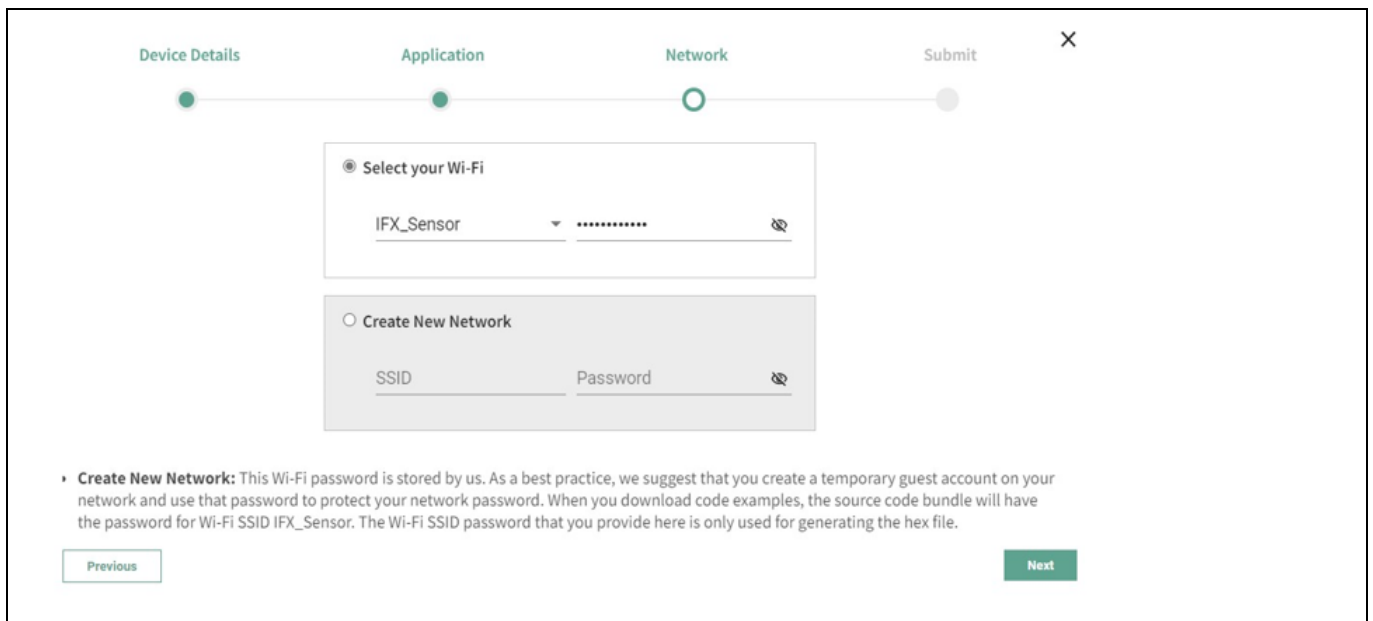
Device Details Application Network Submit

×

Select your Wi-Fi

IFX_Sensor ••••••••••••

Create New Network

SSID Password

Create New Network: This Wi-Fi password is stored by us. As a best practice, we suggest that you create a temporary guest account on your network and use that password to protect your network password. When you download code examples, the source code bundle will have the password for Wi-Fi SSID IFX_Sensor. The Wi-Fi SSID password that you provide here is only used for generating the hex file.

Previous

Next